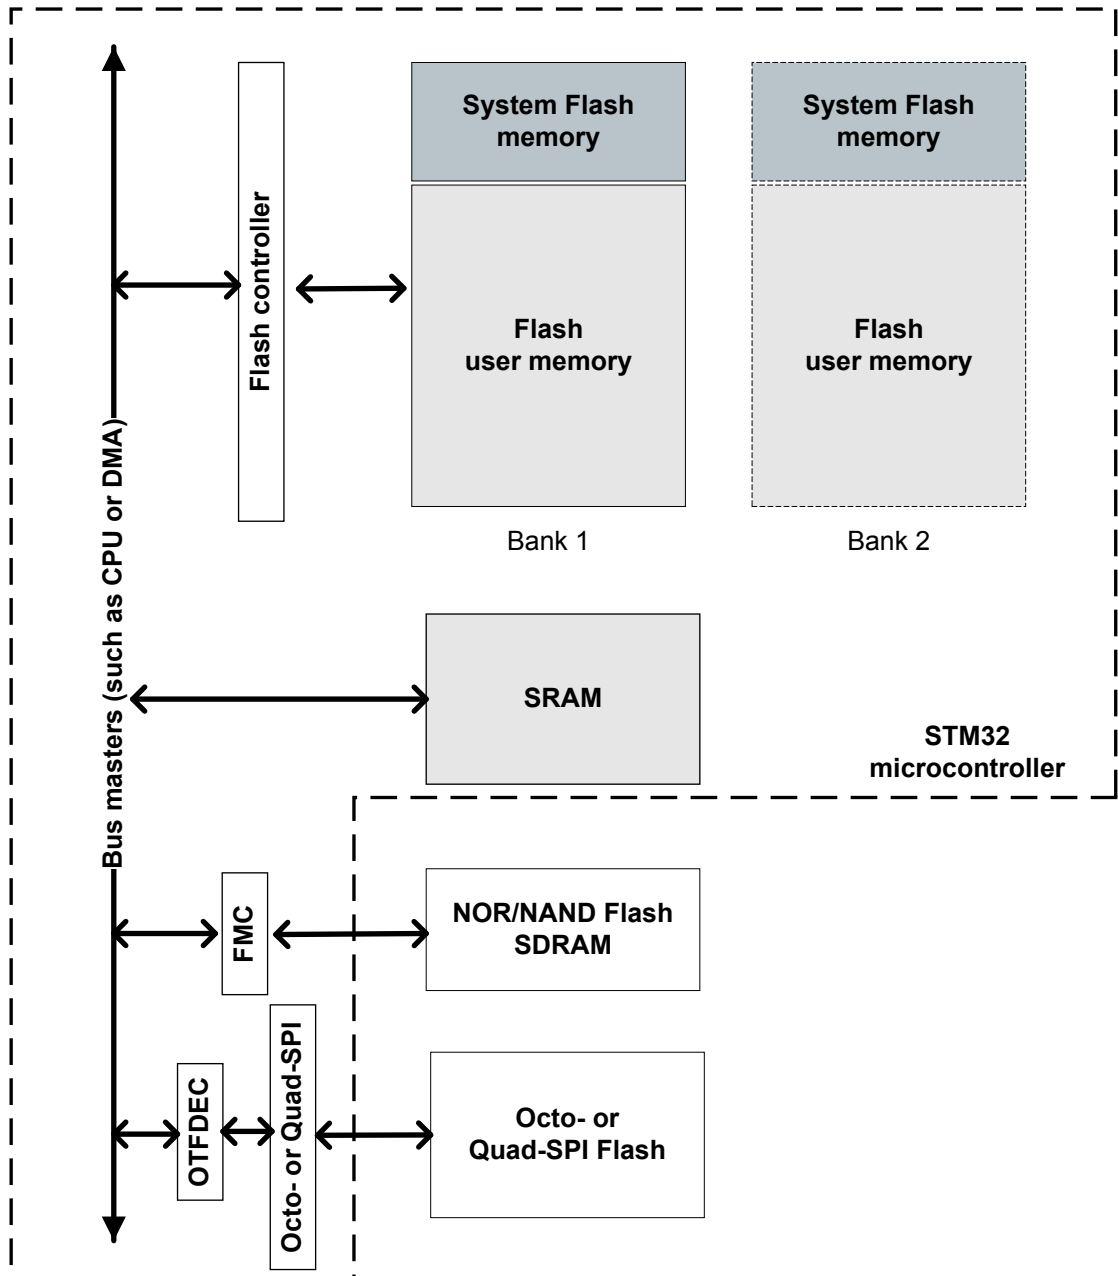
Bus masters (such as CPU or DMA)

Flash controller

System Flash memory

Flash user memory

Bank 1

System Flash memory

Flash user memory

Bank 2

SRAM

STM32 microcontroller

FMC

NOR/NAND Flash SDRAM

OTFDEC

Octo- or Quad-SPI

Octo- or Quad-SPI Flash